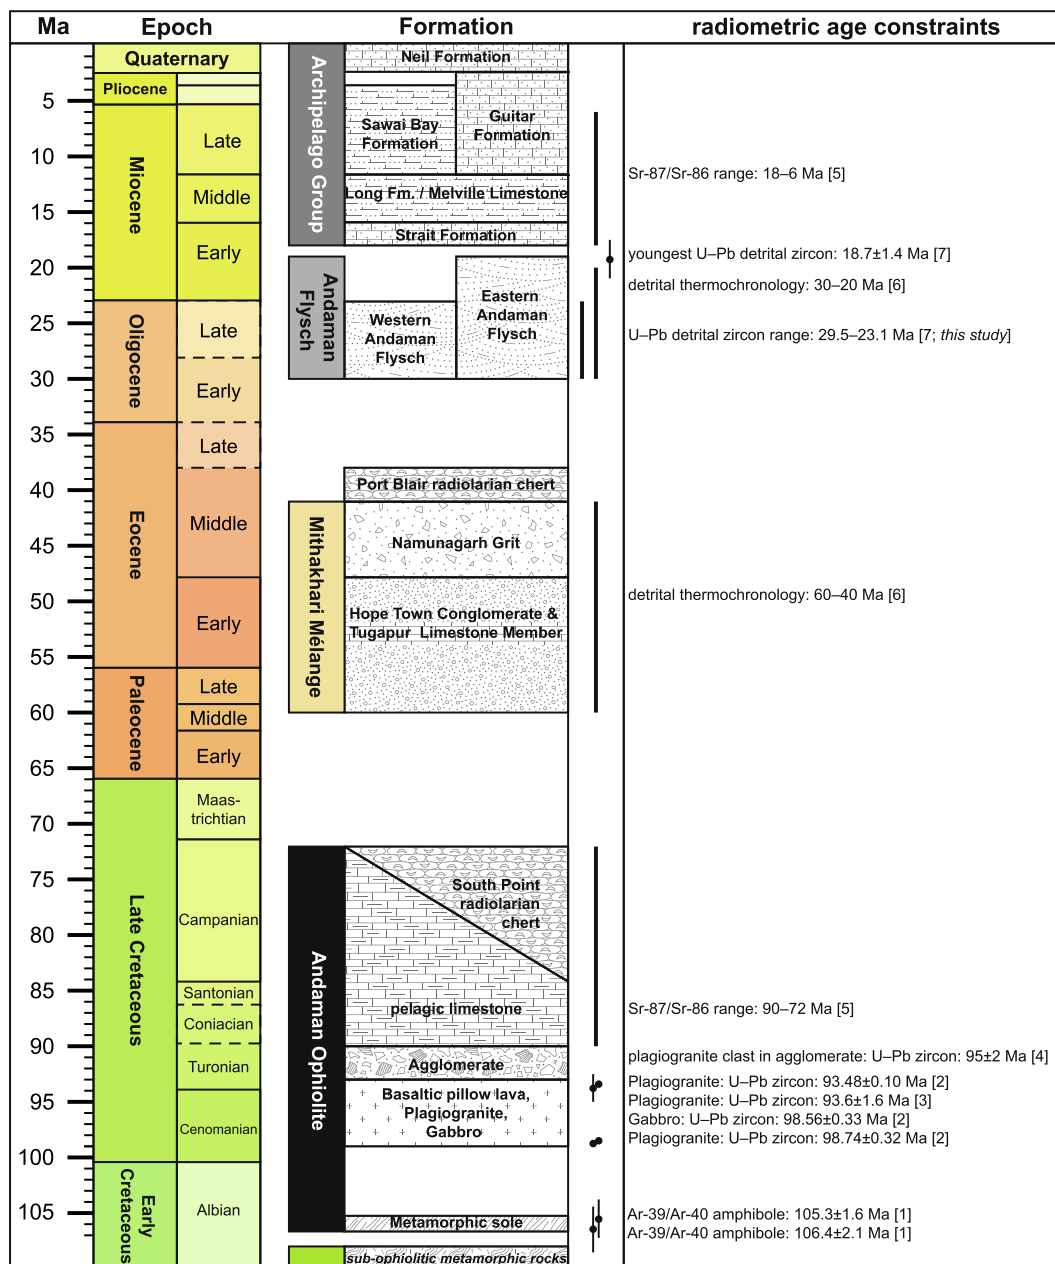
| Ma | Epoch | | Formation | | radiometric age constraints |
|---|---|---|---|---|---|

Ma
5
10
15
20
25
30
35
40
45
50
55
60
65
70
75
80
85
90
95
100
105

Epoch
Quaternary
Pliocene
Miocene
Late
Middle
Early
Oligocene
Late
Early
Eocene
Late
Middle
Early
Paleocene
Late
Middle
Early
Late Cretaceous
Maas-trichtian
Campanian
Santonian
Coniacian
Turonian
Cenomanian
Early Cretaceous
Albian

Formation
Archipelago Group
Neil Formation
Sawai Bay Formation
Guitar Formation
Long Fm. / Melville Limestone
Strait Formation
Andaman Flysch
Western Andaman Flysch
Eastern Andaman Flysch
Port Blair radiolarian chert
Mithakhari Mélange
Namunagarh Grit
Hope Town Conglomerate & Tugapur Limestone Member
Andaman Ophiolite
South Point radiolarian chert
pelagic limestone
Agglomerate
Basaltic pillow lava, Plagiogranite, Gabbro
Metamorphic sole
sub-ophiolitic metamorphic rocks

radiometric age constraints
Sr-87/Sr-86 range: 18–6 Ma [5]
youngest U–Pb detrital zircon: 18.7±1.4 Ma [7]
detrital thermochronology: 30–20 Ma [6]
U–Pb detrital zircon range: 29.5–23.1 Ma [7; this study]
detrital thermochronology: 60–40 Ma [6]
Sr-87/Sr-86 range: 90–72 Ma [5]
plagiogranite clast in agglomerate: U–Pb zircon: 95±2 Ma [4]
Plagiogranite: U–Pb zircon: 93.48±0.10 Ma [2]
Plagiogranite: U–Pb zircon: 93.6±1.6 Ma [3]
Gabbro: U–Pb zircon: 98.56±0.33 Ma [2]
Plagiogranite: U–Pb zircon: 98.74±0.32 Ma [2]
Ar-39/Ar-40 amphibole: 105.3±1.6 Ma [1]
Ar-39/Ar-40 amphibole: 106.4±2.1 Ma [1]